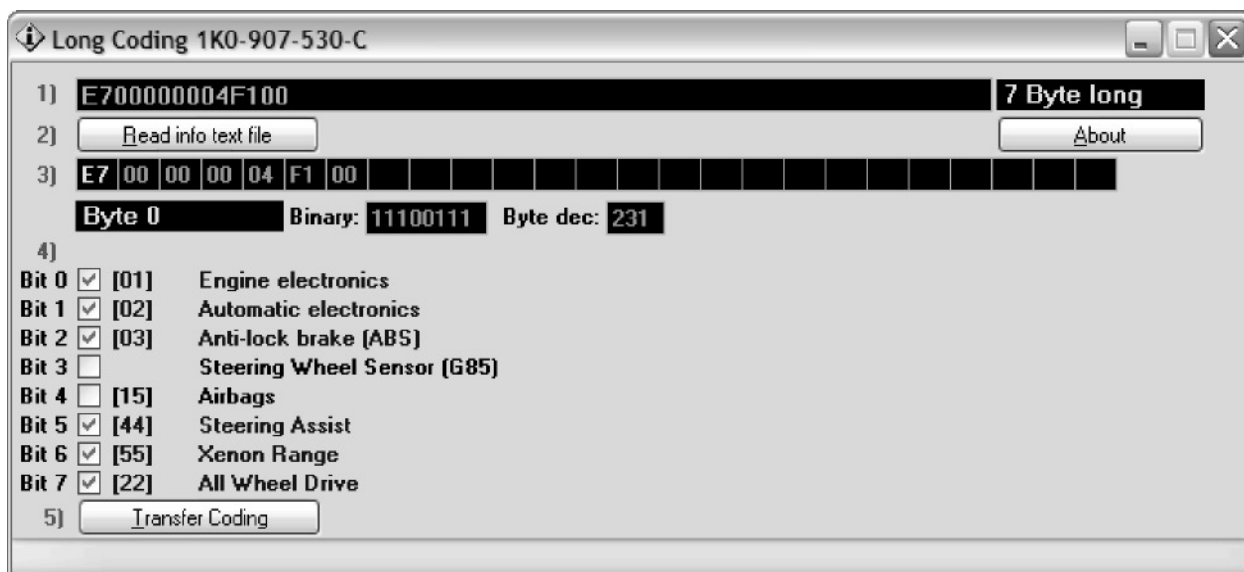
Long Coding 1K0-907-530-C

1) E700000004F100 7 Byte long

2) Read info text file About

3) E7 00 00 00 04 F1 00

Byte 0 Binary: 11100111 Byte dec: 231

4)

Bit 0 [01] Engine electronics
Bit 1 [02] Automatic electronics
Bit 2 [03] Anti-lock brake (ABS)
Bit 3 Steering Wheel Sensor (G85)
Bit 4 [15] Airbags
Bit 5 [44] Steering Assist
Bit 6 [55] Xenon Range
Bit 7 [22] All Wheel Drive

5) Transfer Coding